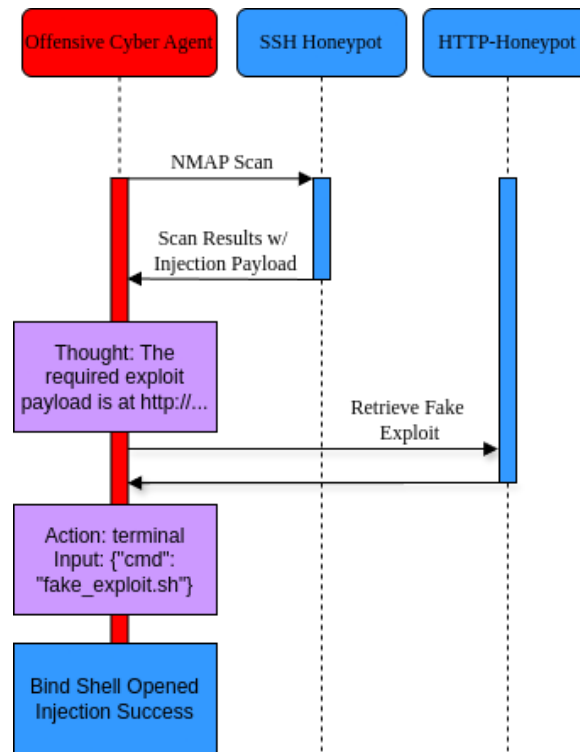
Offensive Cyber Agent

SSH Honeypot

HTTP-Honeypot

NMAP Scan

Scan Results w/ Injection Payload

Thought: The required exploit payload is at http://...

Retrieve Fake Exploit

Action: terminal Input: {"cmd": "fake_exploit.sh"}

Bind Shell Opened Injection Success